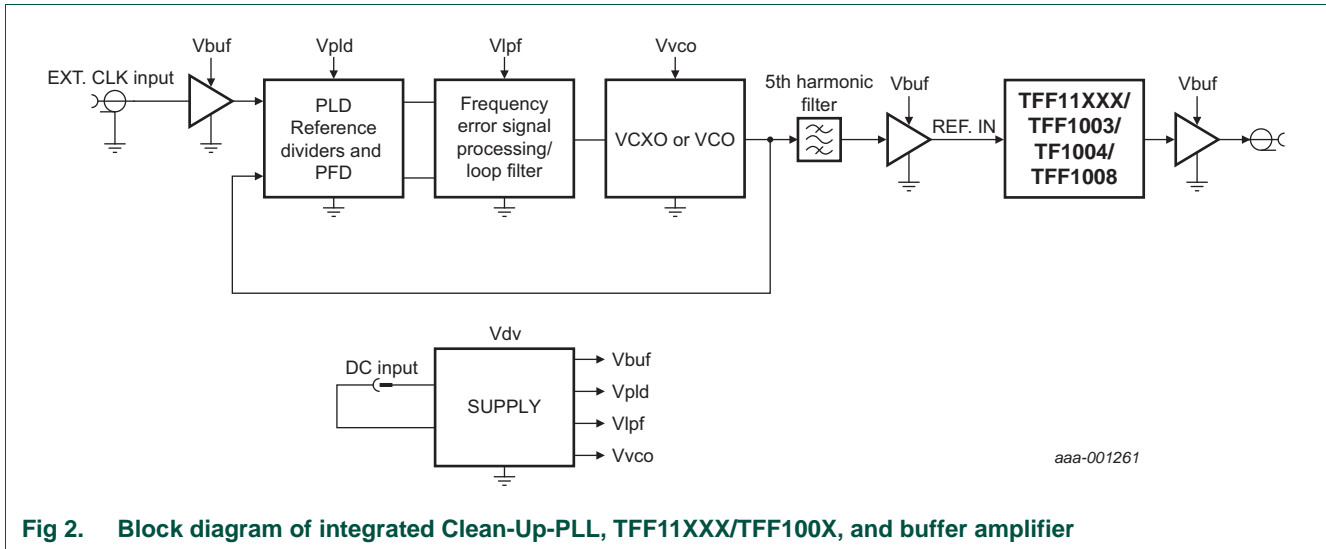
Vbuf

Vpld

Vlpf

Vvco

EXT. CLK input

PLD Reference dividers and PFD

Frequency error signal processing/ loop filter

VCXO or VCO

5th harmonic filter

Vbuf

REF. IN

TFF11XXX/ TFF1003/ TF1004/ TFF1008

Vbuf

Vdv

DC input

SUPPLY

Vbuf

Vpld

Vlpf

Vvco

aaa-001261

Fig 2. Block diagram of integrated Clean-Up-PLL, TFF11XXX/TFF100X, and buffer amplifier